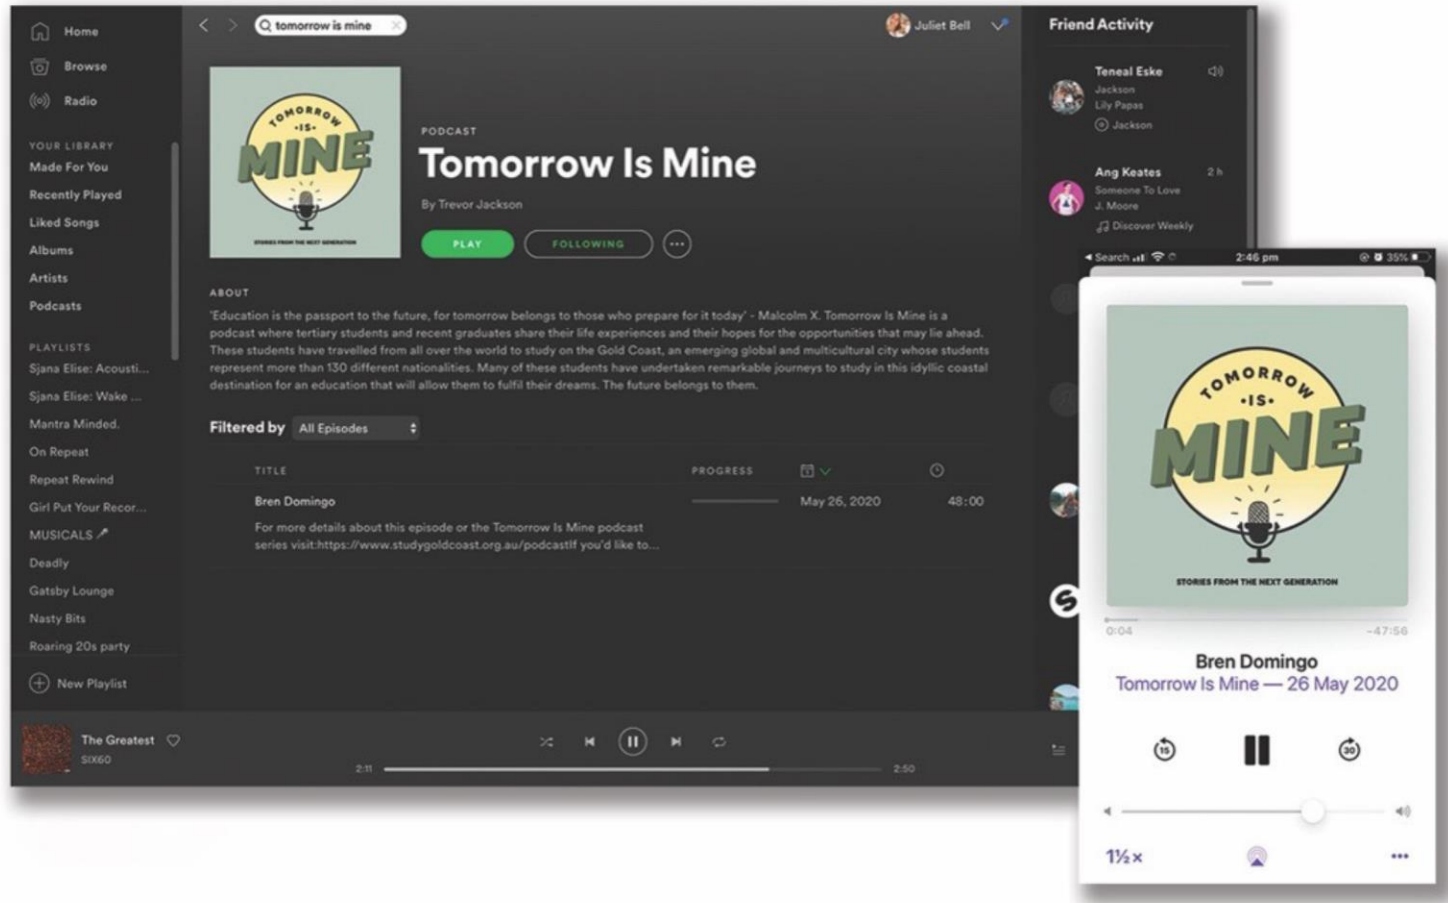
Home
Browse
Radio

YOUR LIBRARY
Made For You
Recently Played
Liked Songs
Albums
Artists
Podcasts

PLAYLISTS
Sjana Elise: Acousti...
Sjana Elise: Wake ...
Mantra Minded.
On Repeat
Repeat Rewind
Girl Put Your Recor...
MUSICALS
Deadly
Gatsby Lounge
Nasty Bits
Roaring 20s party

New Playlist

tomorrow is mine

Juliet Bell

TOMORROW -IS- MINE
STORIES FROM THE NEXT GENERATION

PODCAST
Tomorrow Is Mine
By Trevor Jackson

PLAY
FOLLOWING

ABOUT
'Education is the passport to the future, for tomorrow belongs to those who prepare for it today' - Malcolm X. Tomorrow Is Mine is a podcast where tertiary students and recent graduates share their life experiences and their hopes for the opportunities that may lie ahead. These students have travelled from all over the world to study on the Gold Coast, an emerging global and multicultural city whose students represent more than 130 different nationalities. Many of these students have undertaken remarkable journeys to study in this idyllic coastal destination for an education that will allow them to fulfil their dreams. The future belongs to them.

Filtered by All Episodes

| TITLE | PROGRESS | | |
|---|---|---|---|
| Bren Domingo<br>For more details about this episode or the Tomorrow Is Mine podcast series visit:https://www.studygoldcoast.org.au/podcastIf you'd like to... | | May 26, 2020 | 48:00 |

The Greatest
SIX60
2:11
2:50

Friend Activity
Teneal Eske
Jackson
Lily Papas
Jackson
Ang Keates
2 h
Someone To Love
J. Moore
Discover Weekly

◂ Search
2:46 pm
35%

TOMORROW -IS- MINE
STORIES FROM THE NEXT GENERATION
0:04
-47:56
Bren Domingo
Tomorrow Is Mine — 26 May 2020
15
30
1½×